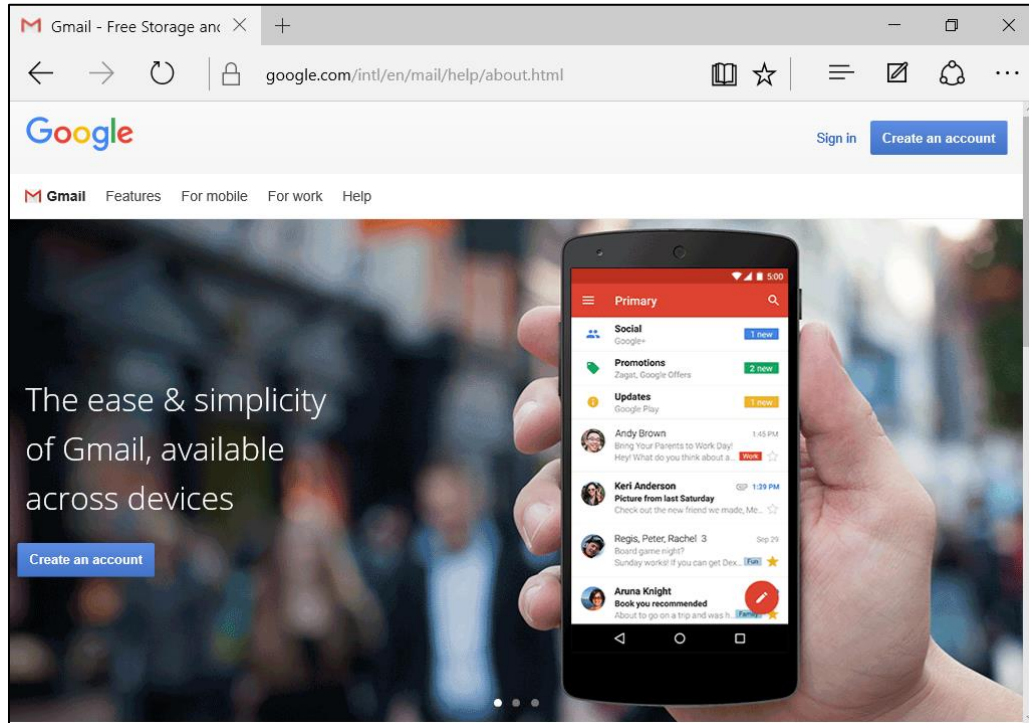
Gmail - Free Storage anc ×

google.com/intl/en/mail/help/about.html

Google

Sign in

Create an account

Gmail Features For mobile For work Help

5:00

Primary

Social
Google+
1 new

Promotions
Zagat, Google Offers
2 new

Updates
Google Play
1 new

Andy Brown 1:45 PM
Bring Your Parents to Work Day!
Hey! What do you think about a... Work

Keri Anderson 1:29 PM
Picture from last Saturday
Check out the new friend we made, Me...

Regis, Peter, Rachel 3 Sep 29
Board game night?
Sunday works! If you can get Dex... Fun

Aruna Knight
Book you recommended
About to go on a trip and was h... Family

The ease & simplicity of Gmail, available across devices

Create an account